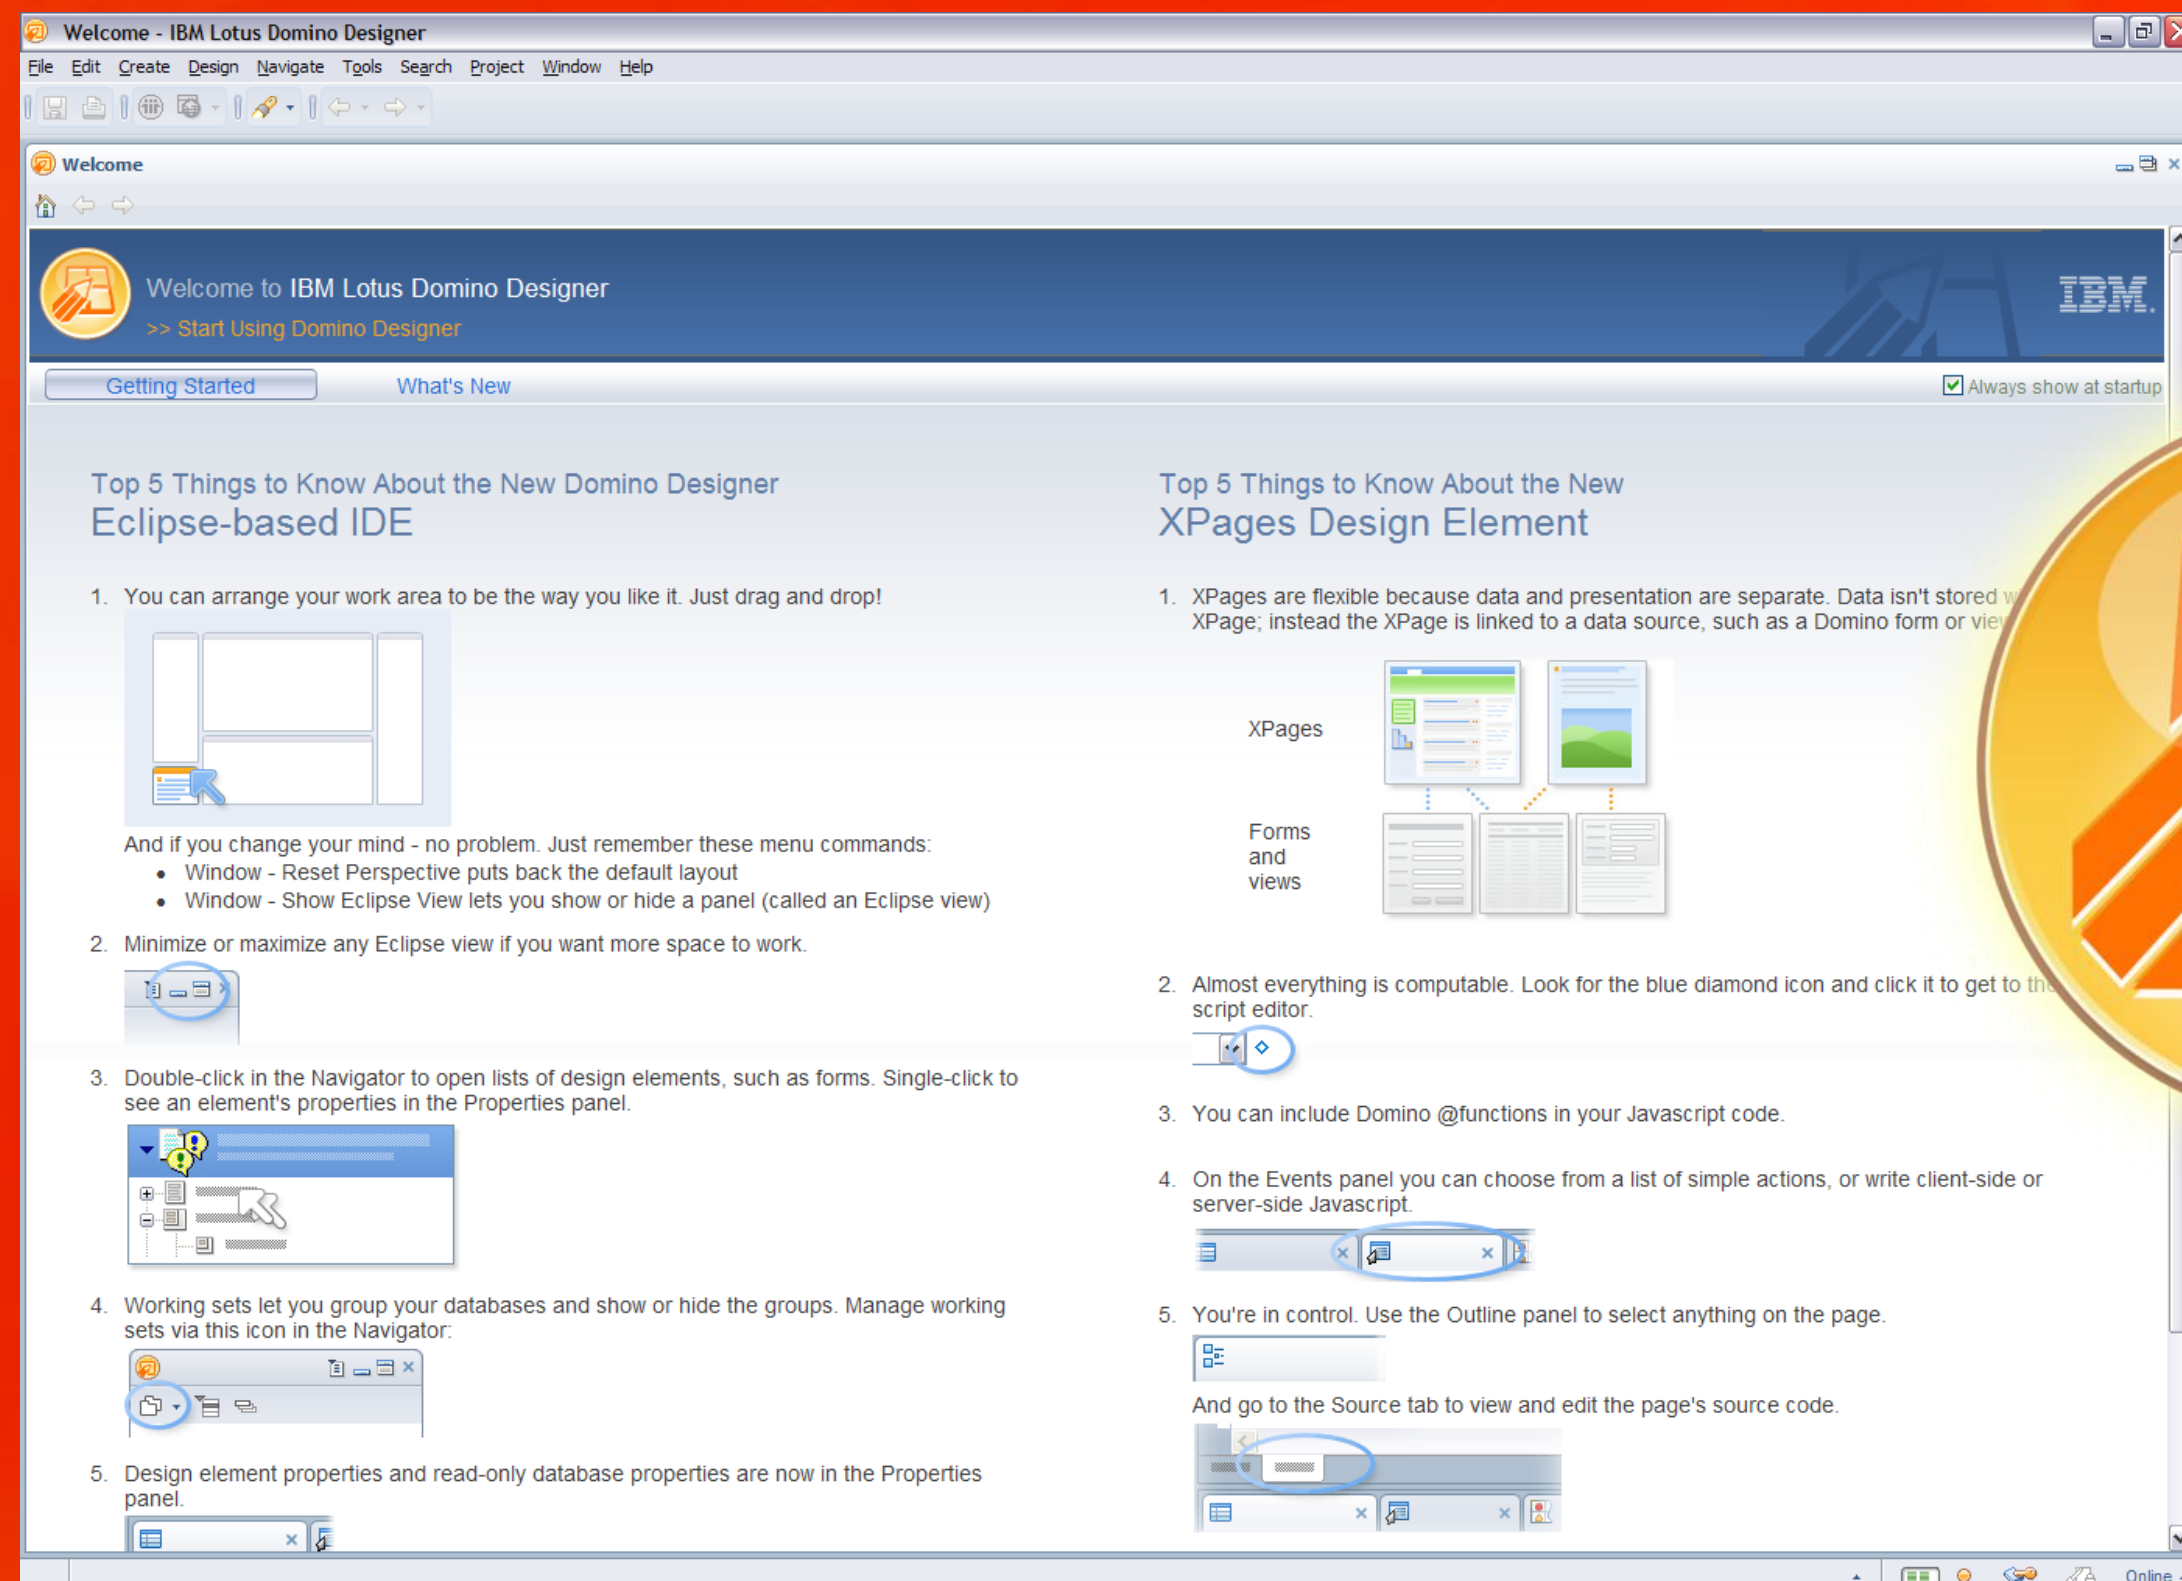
Welcome - IBM Lotus Domino Designer

File Edit Create Design Navigate Tools Search Project Window Help

Welcome

Welcome to IBM Lotus Domino Designer
>> Start Using Domino Designer

IBM.

Getting Started What's New Always show at startup

Top 5 Things to Know About the New Domino Designer
Eclipse-based IDE

1. You can arrange your work area to be the way you like it. Just drag and drop!

And if you change your mind - no problem. Just remember these menu commands:
• Window - Reset Perspective puts back the default layout
• Window - Show Eclipse View lets you show or hide a panel (called an Eclipse view)

2. Minimize or maximize any Eclipse view if you want more space to work.

3. Double-click in the Navigator to open lists of design elements, such as forms. Single-click to see an element's properties in the Properties panel.

4. Working sets let you group your databases and show or hide the groups. Manage working sets via this icon in the Navigator:

5. Design element properties and read-only database properties are now in the Properties panel.

Top 5 Things to Know About the New
XPages Design Element

1. XPages are flexible because data and presentation are separate. Data isn't stored w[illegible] XPage; instead the XPage is linked to a data source, such as a Domino form or vie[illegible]

XPages

Forms and views

2. Almost everything is computable. Look for the blue diamond icon and click it to get to th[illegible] script editor.

3. You can include Domino @functions in your Javascript code.

4. On the Events panel you can choose from a list of simple actions, or write client-side or server-side Javascript.

5. You're in control. Use the Outline panel to select anything on the page.

And go to the Source tab to view and edit the page's source code.

Online